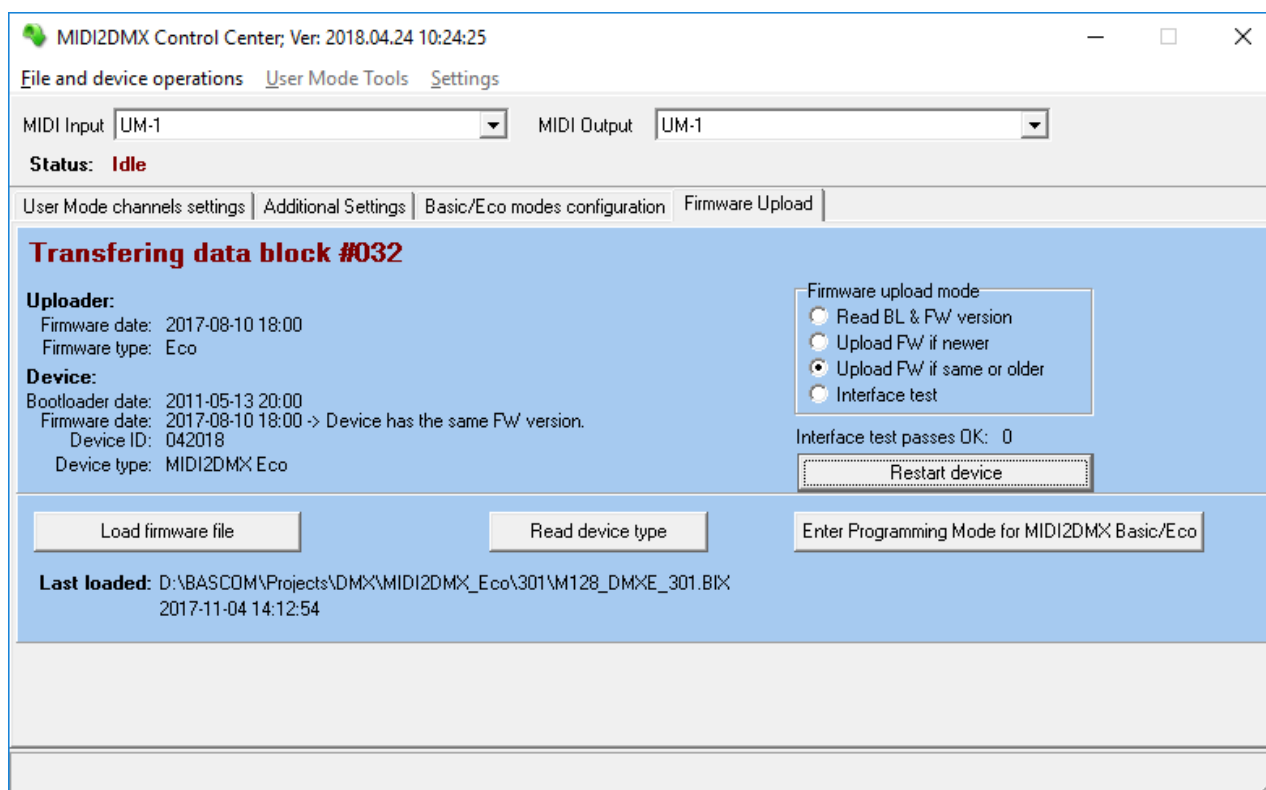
MIDI2DMX Control Center; Ver: 2018.04.24 10:24:25

File and device operations User Mode Tools Settings

MIDI Input UM-1 MIDI Output UM-1

Status: Idle

User Mode channels settings | Additional Settings | Basic/Eco modes configuration | Firmware Upload

Transfering data block #032

Uploader:
Firmware date: 2017-08-10 18:00
Firmware type: Eco

Device:
Bootloader date: 2011-05-13 20:00
Firmware date: 2017-08-10 18:00 -> Device has the same FW version.
Device ID: 042018
Device type: MIDI2DMX Eco

Firmware upload mode
Read BL & FW version
Upload FW if newer
Upload FW if same or older
Interface test

Interface test passes OK: 0

Restart device

Load firmware file

Read device type

Enter Programming Mode for MIDI2DMX Basic/Eco

Last loaded: D:\BASCOM\Projects\DMX\MIDI2DMX_Eco\301\M128_DMXE_301.BIX
2017-11-04 14:12:54